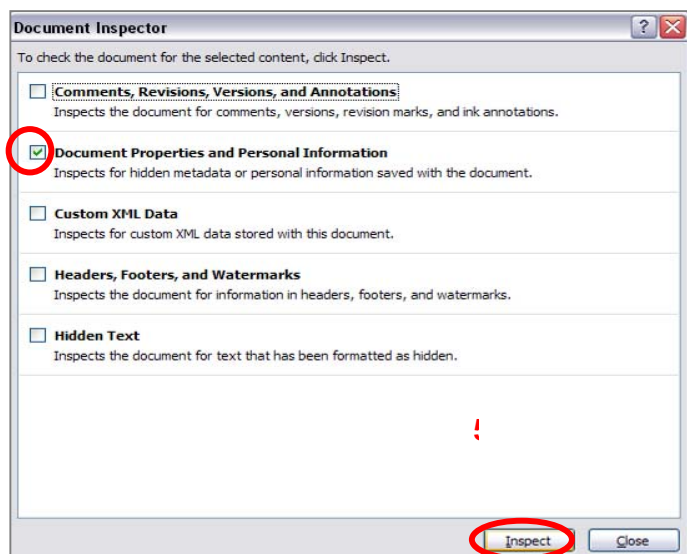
Document Inspector

To check the document for the selected content, click Inspect.

Comments, Revisions, Versions, and Annotations
Inspects the document for comments, versions, revision marks, and ink annotations.

Document Properties and Personal Information
Inspects for hidden metadata or personal information saved with the document.

Custom XML Data
Inspects for custom XML data stored with this document.

Headers, Footers, and Watermarks
Inspects the document for information in headers, footers, and watermarks.

Hidden Text
Inspects the document for text that has been formatted as hidden.

5

Inspect

Close